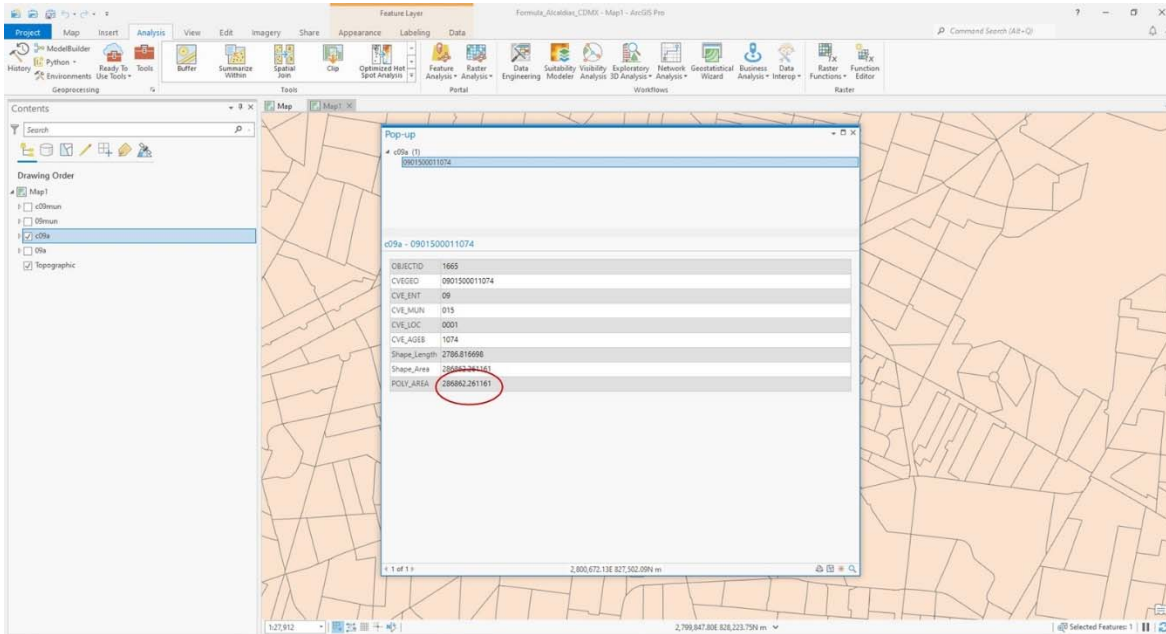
Feature Layer

Formula_Alcaldias_CDMX - Map1 - ArcGIS Pro

Command Search (Alt+Q)

Project Map Insert Analysis View Edit Imagery Share Appearance Labeling Data

History ModelBuilder Python Environments Ready To Use Tools Tools
Geoprocessing

Buffer Summarize Within Spatial Join Clip Optimized Hot Spot Analysis
Tools

Feature Analysis Raster Analysis
Portal

Data Engineering Suitability Modeler Visibility Analysis Exploratory 3D Analysis Network Analysis Geostatistical Wizard Business Analysis Data Interop
Workflows

Raster Functions Function Editor
Raster

Contents

Search

Drawing Order

Map1
c09mun
09mun
c09a
09a
Topographic

Map Map1

Pop-up

c09a (1)
0901500011074

c09a - 0901500011074

| OBJECTID | 1665 |
|---|---|
| CVEGEO | 0901500011074 |
| CVE_ENT | 09 |
| CVE_MUN | 015 |
| CVE_LOC | 0001 |
| CVE_AGEB | 1074 |
| Shape_Length | 2786.816698 |
| Shape_Area | 286862.261161 |
| POLY_AREA | 286862.261161 |

1 of 1

2,800,672.13E 827,502.09N m

1:27,912

2,799,847.80E 828,223.75N m

Selected Features: 1